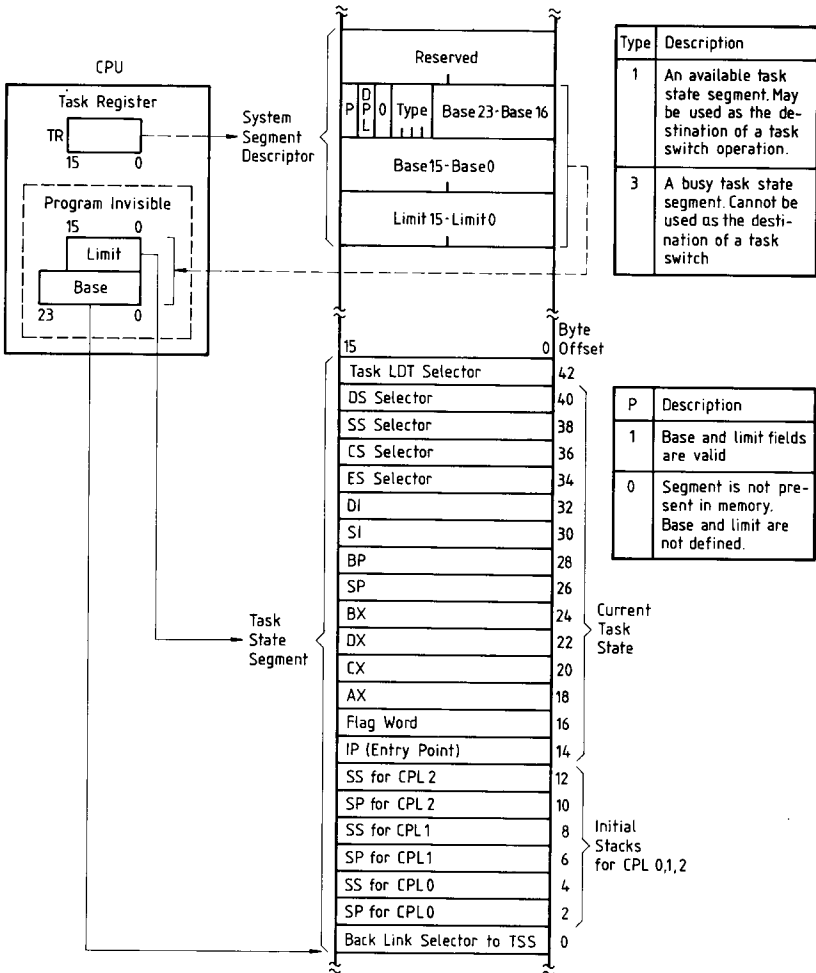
CPU

Task Register

TR

15 0

Program Invisible

15 0

Limit

Base

23 0

System Segment Descriptor

Reserved

P | DPL | 0 | Type | Base 23 - Base 16

Base 15 - Base 0

Limit 15 - Limit 0

| Type | Description |
|---|---|
| 1 | An available task state segment. May be used as the destination of a task switch operation. |
| 3 | A busy task state segment. Cannot be used as the destination of a task switch |

15 0 Byte Offset

| | |
|---|---|
| Task LDT Selector | 42 |
| DS Selector | 40 |
| SS Selector | 38 |
| CS Selector | 36 |
| ES Selector | 34 |
| DI | 32 |
| SI | 30 |
| BP | 28 |
| SP | 26 |
| BX | 24 |
| DX | 22 |
| CX | 20 |
| AX | 18 |
| Flag Word | 16 |
| IP (Entry Point) | 14 |
| SS for CPL 2 | 12 |
| SP for CPL 2 | 10 |
| SS for CPL 1 | 8 |
| SP for CPL 1 | 6 |
| SS for CPL 0 | 4 |
| SP for CPL 0 | 2 |
| Back Link Selector to TSS | 0 |

Task State Segment

Current Task State

Initial Stacks for CPL 0,1,2

| P | Description |
|---|---|
| 1 | Base and limit fields are valid |
| 0 | Segment is not present in memory. Base and limit are not defined. |